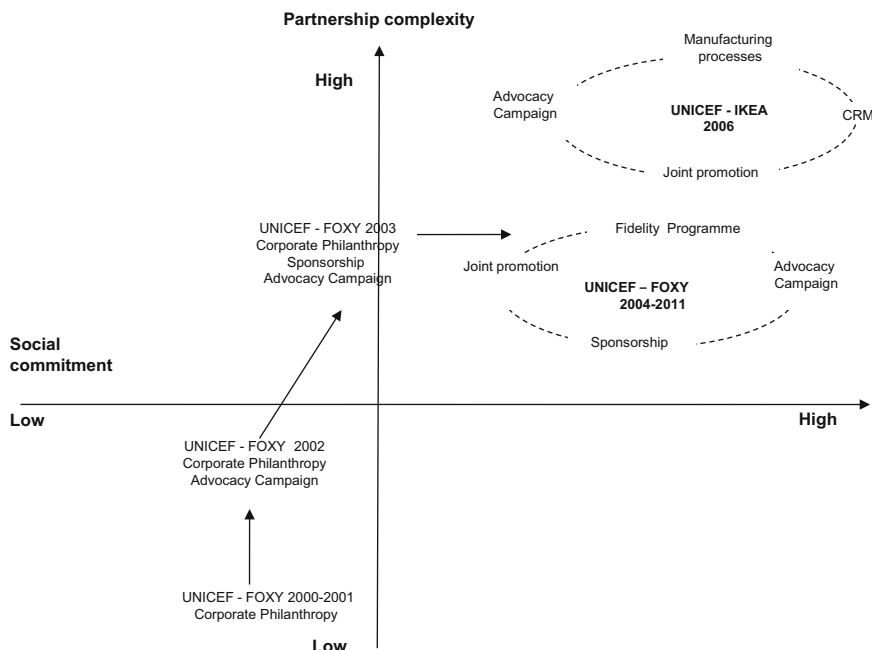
Partnership complexity

High

Manufacturing processes

Advocacy Campaign

UNICEF - IKEA 2006

CRM

Joint promotion

UNICEF - FOXY 2003
Corporate Philanthropy
Sponsorship
Advocacy Campaign

Fidelity Programme

Joint promotion

UNICEF – FOXY 2004-2011

Advocacy Campaign

Sponsorship

Social commitment

Low

High

UNICEF - FOXY 2002
Corporate Philanthropy
Advocacy Campaign

UNICEF - FOXY 2000-2001
Corporate Philanthropy

Low